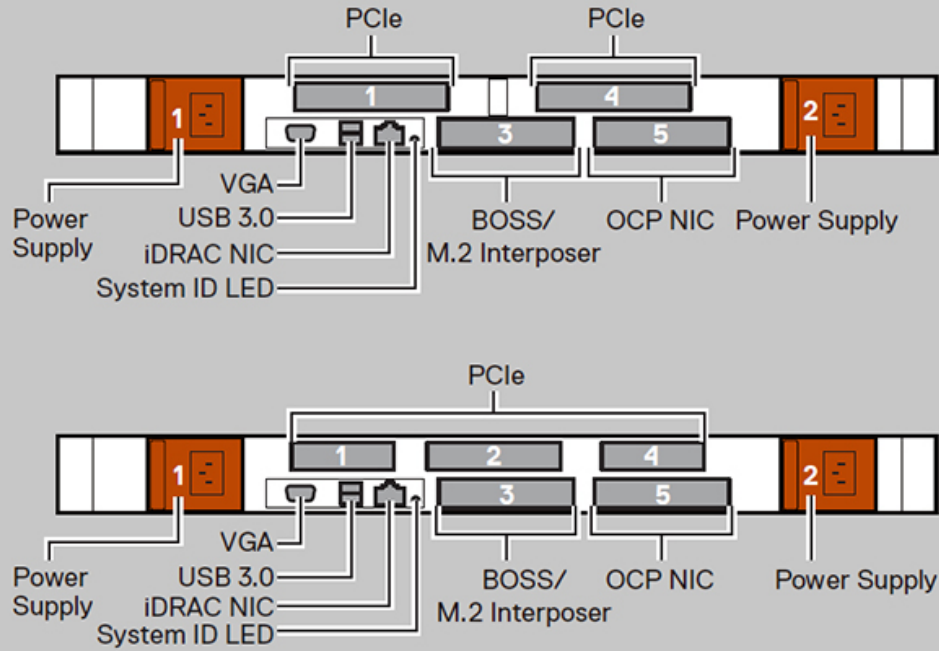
PCIe
PCIe
1
4
1
3
5
2
VGA
USB 3.0
iDRAC NIC
System ID LED
Power Supply
BOSS/ M.2 Interposer
OCP NIC
Power Supply

PCIe
1
2
4
1
3
5
2
VGA
USB 3.0
iDRAC NIC
System ID LED
Power Supply
BOSS/ M.2 Interposer
OCP NIC
Power Supply